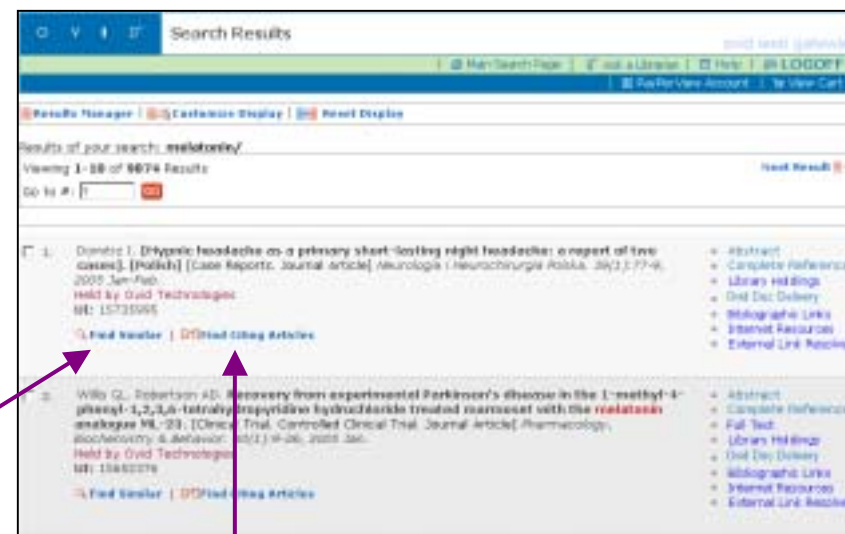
Search Results

| Main Search Page | Ask a Librarian | Help | LOGOFF
| PayPerView Account | View Cart

Results Manager | Customize Display | Reset Display

Results of your search: melatonin/
Viewing 1-10 of 9874 Results
Go to #: 1 GO

Next Result

1. Domitrz I. [Hypnic headache as a primary short-lasting night headache: a report of two cases]. [Polish] [Case Reports. Journal Article] Neurologia i Neurochirurgia Polska. 39(1):77-9, 2005 Jan-Feb.
Held by Ovid Technologies
UI: 15735995

Find Similar | Find Citing Articles

Abstract
Complete Reference
Library Holdings
Ovid Doc Delivery
Bibliographic Links
Internet Resources
External Link Resolver

2. Willis GL, Robertson AD. Recovery from experimental Parkinson's disease in the 1-methyl-4-phenyl-1,2,3,6-tetrahydropyridine hydrochloride treated marmoset with the melatonin analogue ML-23. [Clinical Trial. Controlled Clinical Trial. Journal Article] Pharmacology, Biochemistry & Behavior. 80(1):9-26, 2005 Jan.
Held by Ovid Technologies
UI: 15652376

Find Similar | Find Citing Articles

Abstract
Complete Reference
Full Text
Library Holdings
Ovid Doc Delivery
Bibliographic Links
Internet Resources
External Link Resolver